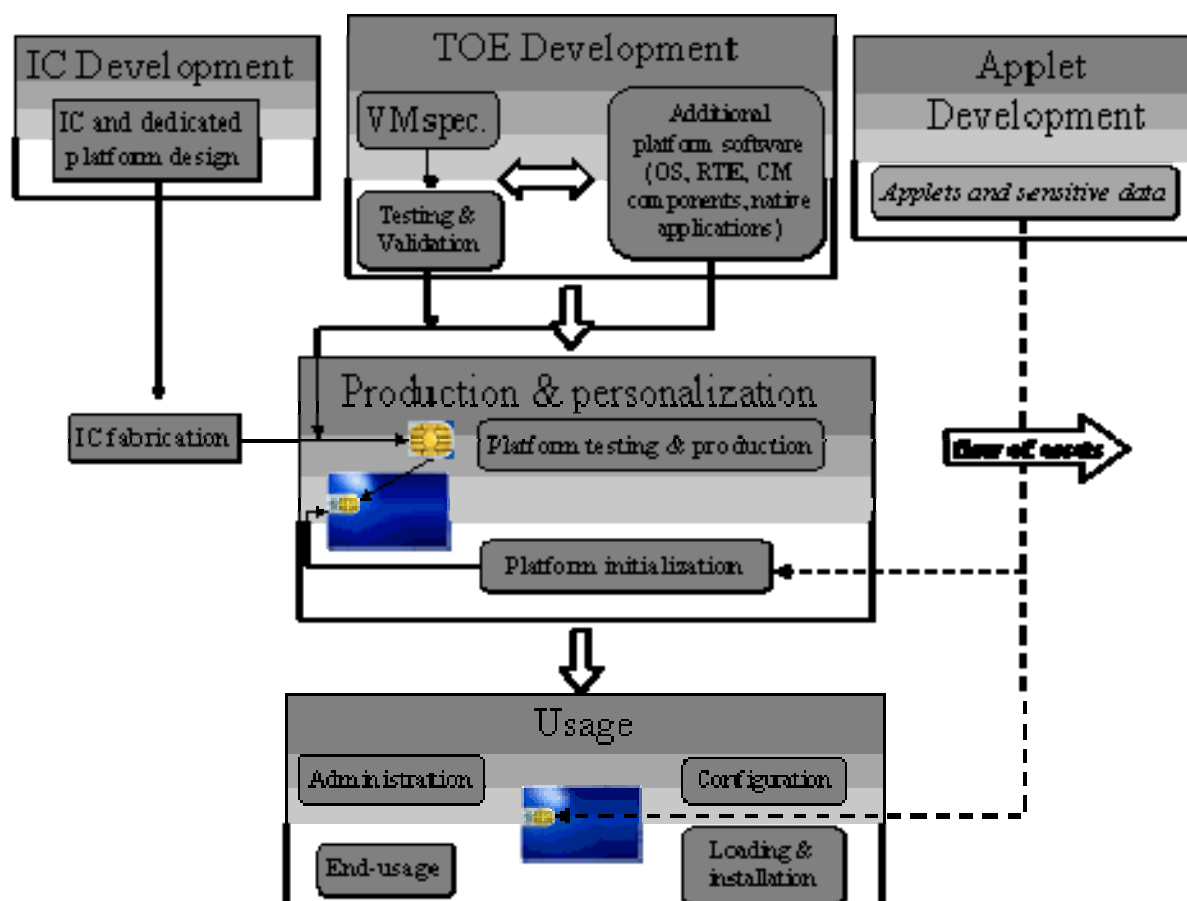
IC Development

IC and dedicated platform design

TOE Development

VMspec.

Testing & Validation

Additional platform software (OS, RTE, CM components, native applications)

Applet Development

Applets and sensitive data

Production & personalization

IC fabrication

Platform testing & production

flow of assets

Platform initialization

Usage

Administration

Configuration

End-usage

Loading & installation